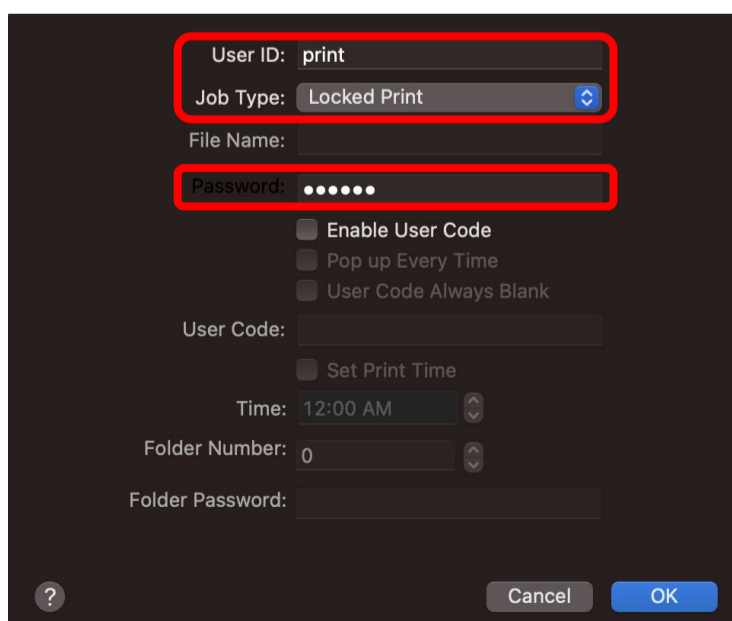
User ID: print
Job Type: Locked Print
File Name:
Password: ••••••
Enable User Code
Pop up Every Time
User Code Always Blank
User Code:
Set Print Time
Time: 12:00 AM
Folder Number: 0
Folder Password:
?
Cancel
OK